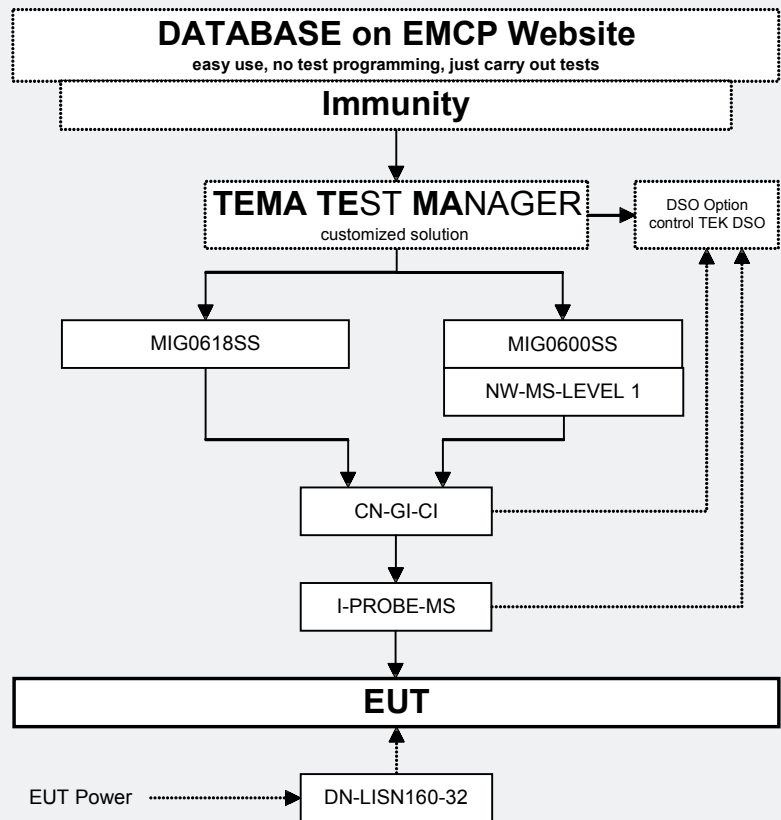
DATABASE on EMCP Website
easy use, no test programming, just carry out tests

Immunity

TEMA TEST MANAGER
customized solution

DSO Option
control TEK DSO

MIG0618SS

MIG0600SS

NW-MS-LEVEL 1

CN-GI-CI

I-PROBE-MS

EUT

EUT Power

DN-LISN160-32